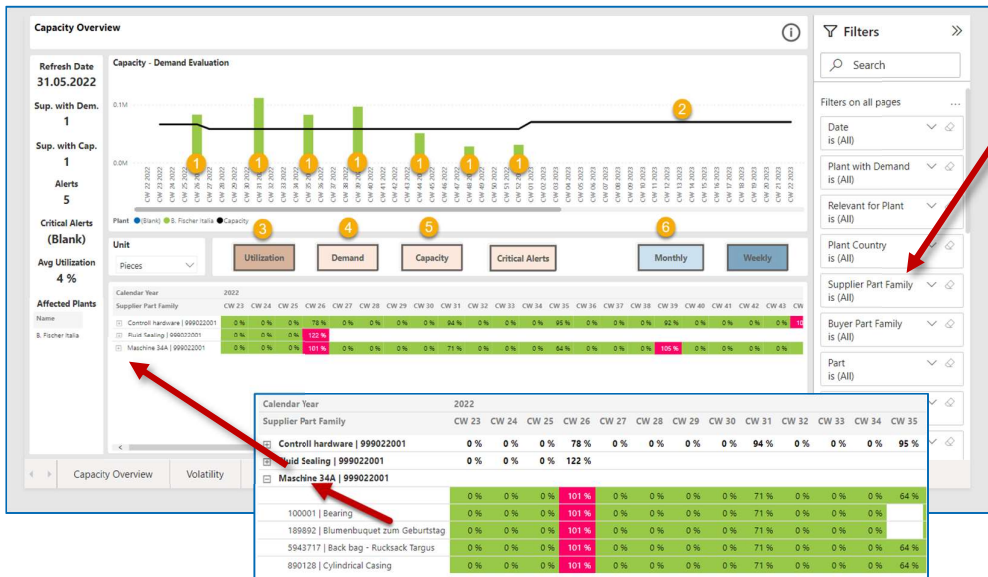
Capacity Overview

Refresh Date
31.05.2022
Sup. with Dem.
1
Sup. with Cap.
1
Alerts
5
Critical Alerts
(Blank)
Avg Utilization
4 %
Affected Plants
Name
B. Fischer Italia

Capacity - Demand Evaluation
0.1M
0.0M
CW 22 2022 CW 23 2022 CW 24 2022 CW 25 2022 CW 26 2022 CW 27 2022 CW 28 2022 CW 29 2022 CW 30 2022 CW 31 2022 CW 32 2022 CW 33 2022 CW 34 2022 CW 35 2022 CW 36 2022 CW 37 2022 CW 38 2022 CW 39 2022 CW 40 2022 CW 41 2022 CW 42 2022 CW 43 2022 CW 44 2022 CW 45 2022 CW 46 2022 CW 47 2022 CW 48 2022 CW 49 2022 CW 50 2022 CW 51 2022 CW 52 2022 CW 01 2023 CW 02 2023 CW 03 2023 CW 04 2023 CW 05 2023 CW 06 2023 CW 07 2023 CW 08 2023 CW 09 2023 CW 10 2023 CW 11 2023 CW 12 2023 CW 13 2023 CW 14 2023 CW 15 2023 CW 16 2023 CW 17 2023 CW 18 2023 CW 19 2023 CW 20 2023 CW 21 2023 CW 22 2023
Plant (Blank) B. Fischer Italia Capacity
1 1 1 1 1 1 1 2

Unit
Pieces
3 Utilization 4 Demand 5 Capacity Critical Alerts 6 Monthly Weekly

| Calendar Year | 2022 | | | | | | | | | | | | | | | | | | | | |
|---|---|---|---|---|---|---|---|---|---|---|---|---|---|---|---|---|---|---|---|---|---|
| Supplier Part Family | CW 23 | CW 24 | CW 25 | CW 26 | CW 27 | CW 28 | CW 29 | CW 30 | CW 31 | CW 32 | CW 33 | CW 34 | CW 35 | CW 36 | CW 37 | CW 38 | CW 39 | CW 40 | CW 41 | CW 42 | CW 43 |
| Controll hardware \| 999022001 | 0 % | 0 % | 0 % | 78 % | 0 % | 0 % | 0 % | 0 % | 94 % | 0 % | 0 % | 0 % | 95 % | 0 % | 0 % | 0 % | 92 % | 0 % | 0 % | 0 % | 10 |
| Fluid Sealing \| 999022001 | 0 % | 0 % | 0 % | 122 % | | | | | | | | | | | | | | | | | |
| Maschine 34A \| 999022001 | 0 % | 0 % | 0 % | 101 % | 0 % | 0 % | 0 % | 0 % | 71 % | 0 % | 0 % | 0 % | 64 % | 0 % | 0 % | 0 % | 105 % | 0 % | 0 % | 0 % | 0 % |

Filters
Search
Filters on all pages ...
Date
is (All)
Plant with Demand
is (All)
Relevant for Plant
is (All)
Plant Country
is (All)
Supplier Part Family
is (All)
Buyer Part Family
is (All)
Part
is (All)

Capacity Overview Volatility

| Calendar Year | 2022 | | | | | | | | | | | | |
|---|---|---|---|---|---|---|---|---|---|---|---|---|---|
| Supplier Part Family | CW 23 | CW 24 | CW 25 | CW 26 | CW 27 | CW 28 | CW 29 | CW 30 | CW 31 | CW 32 | CW 33 | CW 34 | CW 35 |
| Controll hardware \| 999022001 | 0 % | 0 % | 0 % | 78 % | 0 % | 0 % | 0 % | 0 % | 94 % | 0 % | 0 % | 0 % | 95 % |
| Fluid Sealing \| 999022001 | 0 % | 0 % | 0 % | 122 % | | | | | | | | | |
| Maschine 34A \| 999022001 | | | | | | | | | | | | | |
| | 0 % | 0 % | 0 % | 101 % | 0 % | 0 % | 0 % | 0 % | 71 % | 0 % | 0 % | 0 % | 64 % |
| 100001 \| Bearing | 0 % | 0 % | 0 % | 101 % | 0 % | 0 % | 0 % | 0 % | 71 % | 0 % | 0 % | 0 % | |
| 189892 \| Blumenbuquet zum Geburtstag | 0 % | 0 % | 0 % | 101 % | 0 % | 0 % | 0 % | 0 % | 71 % | 0 % | 0 % | 0 % | |
| 5943717 \| Back bag - Rucksack Targus | 0 % | 0 % | 0 % | 101 % | 0 % | 0 % | 0 % | 0 % | 71 % | 0 % | 0 % | 0 % | 64 % |
| 890128 \| Cylindrical Casing | 0 % | 0 % | 0 % | 101 % | 0 % | 0 % | 0 % | 0 % | 71 % | 0 % | 0 % | 0 % | 64 % |